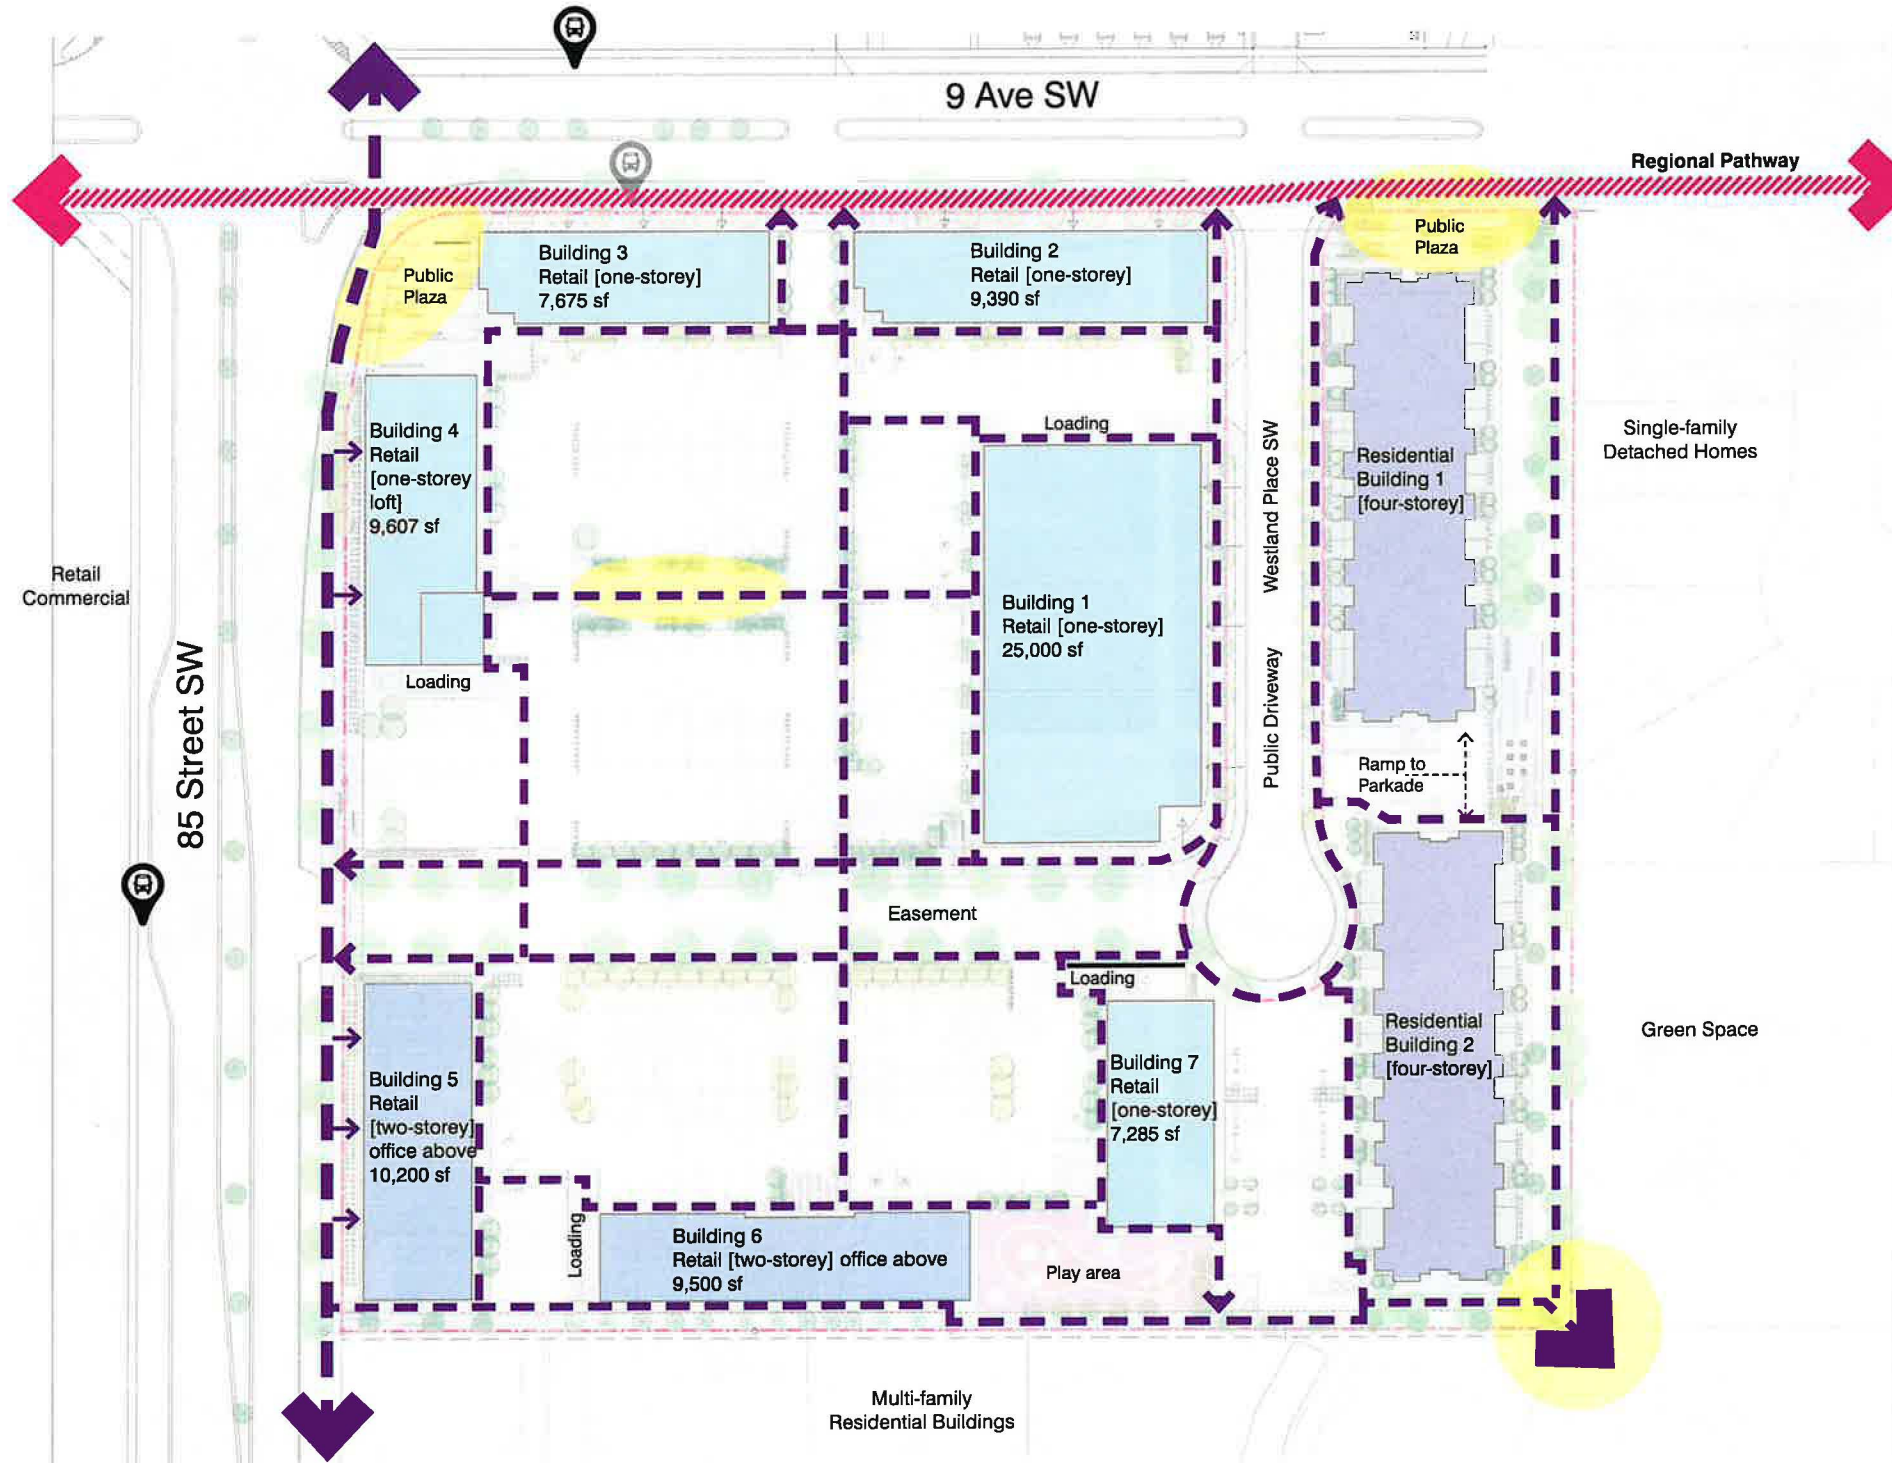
9 Ave SW

Regional Pathway

Public Plaza

Building 3
Retail [one-storey]
7,675 sf

Building 2
Retail [one-storey]
9,390 sf

Public Plaza

Building 4
Retail
[one-storey loft]
9,607 sf

Loading

Loading

Building 1
Retail [one-storey]
25,000 sf

Westland Place SW

Public Driveway

Residential Building 1 [four-storey]

Single-family Detached Homes

Retail Commercial

85 Street SW

Ramp to Parkade

Easement

Loading

Building 5
Retail
[two-storey]
office above
10,200 sf

Building 7
Retail
[one-storey]
7,285 sf

Residential Building 2 [four-storey]

Green Space

Loading

Building 6
Retail [two-storey] office above
9,500 sf

Play area

Multi-family
Residential Buildings